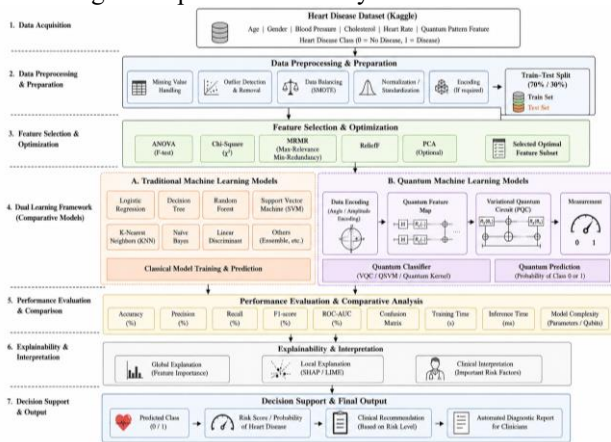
1. Data Acquisition

Heart Disease Dataset (Kaggle)
Age | Gender | Blood Pressure | Cholesterol | Heart Rate | Quantum Pattern Feature
Heart Disease Class (0 = No Disease, 1 = Disease)

2. Data Preprocessing & Preparation

Data Preprocessing & Preparation
Missing Value Handling
Outlier Detection & Removal
Data Balancing (SMOTE)
Normalization / Standardization
Encoding (If required)
Train–Test Split (70% / 30%)
Train Set
Test Set

3. Feature Selection & Optimization

Feature Selection & Optimization
ANOVA (F-test)
Chi-Square ($\chi^2$)
MRMR (Max-Relevance Min-Redundancy)
ReliefF
PCA (Optional)
Selected Optimal Feature Subset

4. Dual Learning Framework (Comparative Models)

A. Traditional Machine Learning Models
Logistic Regression
Decision Tree
Random Forest
Support Vector Machine (SVM)
K-Nearest Neighbors (KNN)
Naïve Bayes
Linear Discriminant
Others (Ensemble, etc.)
Classical Model Training & Prediction

B. Quantum Machine Learning Models
Data Encoding (Angle / Amplitude Encoding)
Quantum Feature Map
Variational Quantum Circuit (PQC)
Measurement
0 1
Quantum Classifier (VQC / QSVM / Quantum Kernel)
Quantum Prediction (Probability of Class 0 or 1)

5. Performance Evaluation & Comparison

Performance Evaluation & Comparative Analysis
Accuracy (%)
Precision (%)
Recall (%)
F1-score (%)
ROC-AUC (%)
Confusion Matrix
Training Time (s)
Inference Time (ms)
Model Complexity (Parameters / Qubits)

6. Explainability & Interpretation

Explainability & Interpretation
Global Explanation (Feature Importance)
Local Explanation (SHAP / LIME)
Clinical Interpretation (Important Risk Factors)

7. Decision Support & Output

Decision Support & Final Output
Predicted Class (0 / 1)
Risk Score / Probability of Heart Disease
Clinical Recommendation (Based on Risk Level)
Automated Diagnostic Report for Clinicians